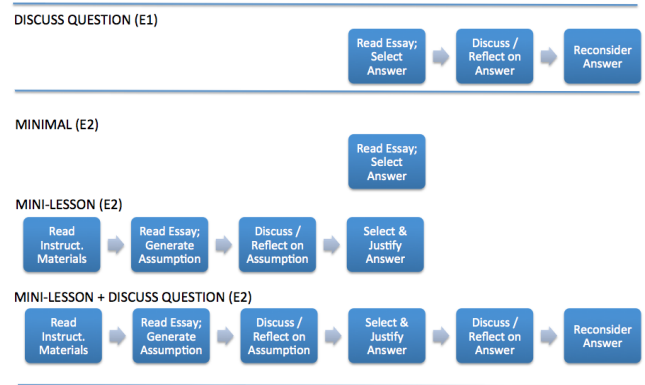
DISCUSS QUESTION (E1)

Read Essay; Select Answer

Discuss / Reflect on Answer

Reconsider Answer

MINIMAL (E2)

Read Essay; Select Answer

MINI-LESSON (E2)

Read Instruct. Materials

Read Essay; Generate Assumption

Discuss / Reflect on Assumption

Select & Justify Answer

MINI-LESSON + DISCUSS QUESTION (E2)

Read Instruct. Materials

Read Essay; Generate Assumption

Discuss / Reflect on Assumption

Select & Justify Answer

Discuss / Reflect on Answer

Reconsider Answer